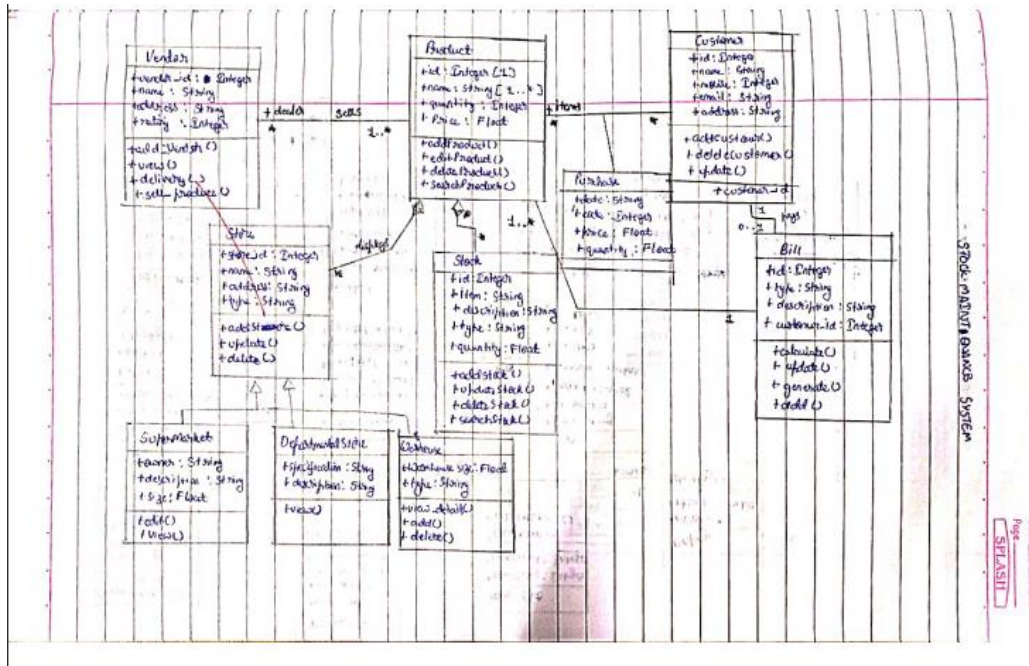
Vendor
+vendor_id : Integer
+name : String
+address : String
+rating : Integer
+add_Vendor()
+view()
+delivery()
+sell_products()

+deals
sells
1..*

Product
+id : Integer [1]
+name : String [1..*]
+quantity : Integer
+Price : Float
+addProduct()
+editProduct()
+deleteProduct()
+searchProduct()

+items

Customer
+id : Integer
+name : String
+mobile : Integer
+email : String
+address : String
+addCustomer()
+deleteCustomer()
+update()
+customer_id

Purchase
+date : String
+code : Integer
+Price : Float
+quantity : Float

1
pays
0..*

Store
+store_id : Integer
+name : String
+address : String
+type : String
+addStore()
+update()
+delete()

displays

Stock
+id : Integer
+item : String
+description : String
+type : String
+quantity : Float
+addStock()
+updateStock()
+deleteStock()
+searchStock()

1..*

Bill
+id : Integer
+type : String
+description : String
+customer_id : Integer
+calculate()
+update()
+generate()
+add()

1

SuperMarket
+owner : String
+description : String
+size : Float
+edit()
+view()

DepartmentalStore
+specification : String
+description : String
+view()

Warehouse
+Warehouse size : Float
+type : String
+view_detail()
+add()
+delete()

STOCK MAINTENANCE SYSTEM

Page
SPLASH